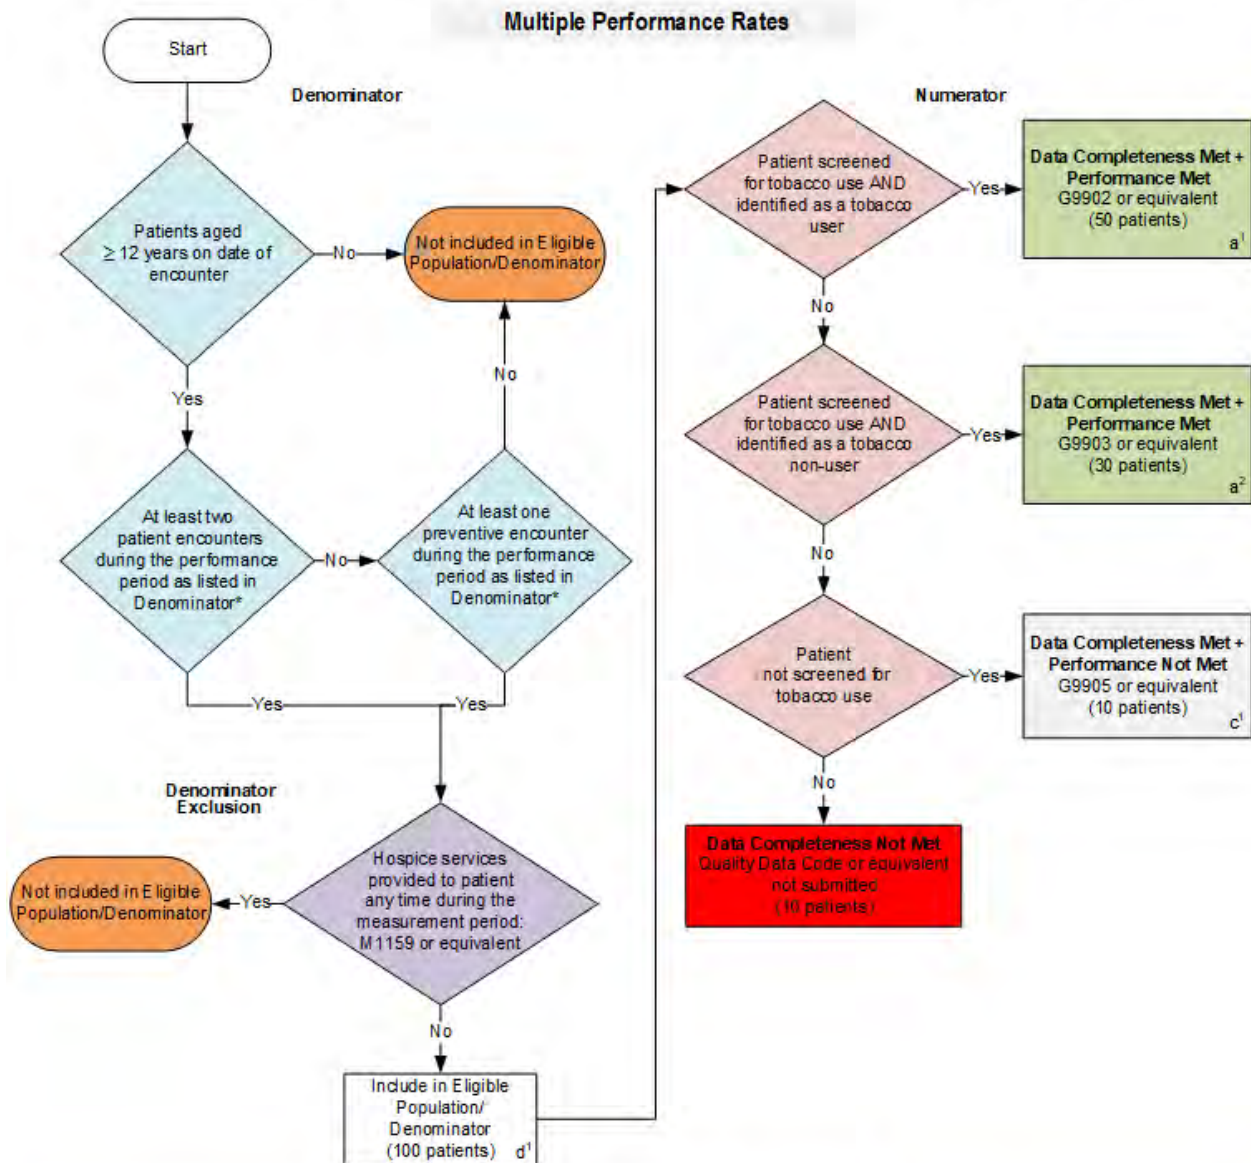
Multiple Performance Rates

Start

Denominator

Patients aged $\geq$ 12 years on date of encounter

No

Not included in Eligible Population/Denominator

Yes

At least two patient encounters during the performance period as listed in Denominator*

No

At least one preventive encounter during the performance period as listed in Denominator*

No

Yes

Yes

Denominator Exclusion

Hospice services provided to patient any time during the measurement period: M1159 or equivalent

Yes

Not included in Eligible Population/Denominator

No

Include in Eligible Population/ Denominator (100 patients) $d^1$

Numerator

Patient screened for tobacco use AND identified as a tobacco user

Yes

Data Completeness Met + Performance Met G9902 or equivalent (50 patients) $a^1$

No

Patient screened for tobacco use AND identified as a tobacco non-user

Yes

Data Completeness Met + Performance Met G9903 or equivalent (30 patients) $a^2$

No

Patient not screened for tobacco use

Yes

Data Completeness Met + Performance Not Met G9905 or equivalent (10 patients) $c^1$

No

Data Completeness Not Met Quality Data Code or equivalent not submitted (10 patients)